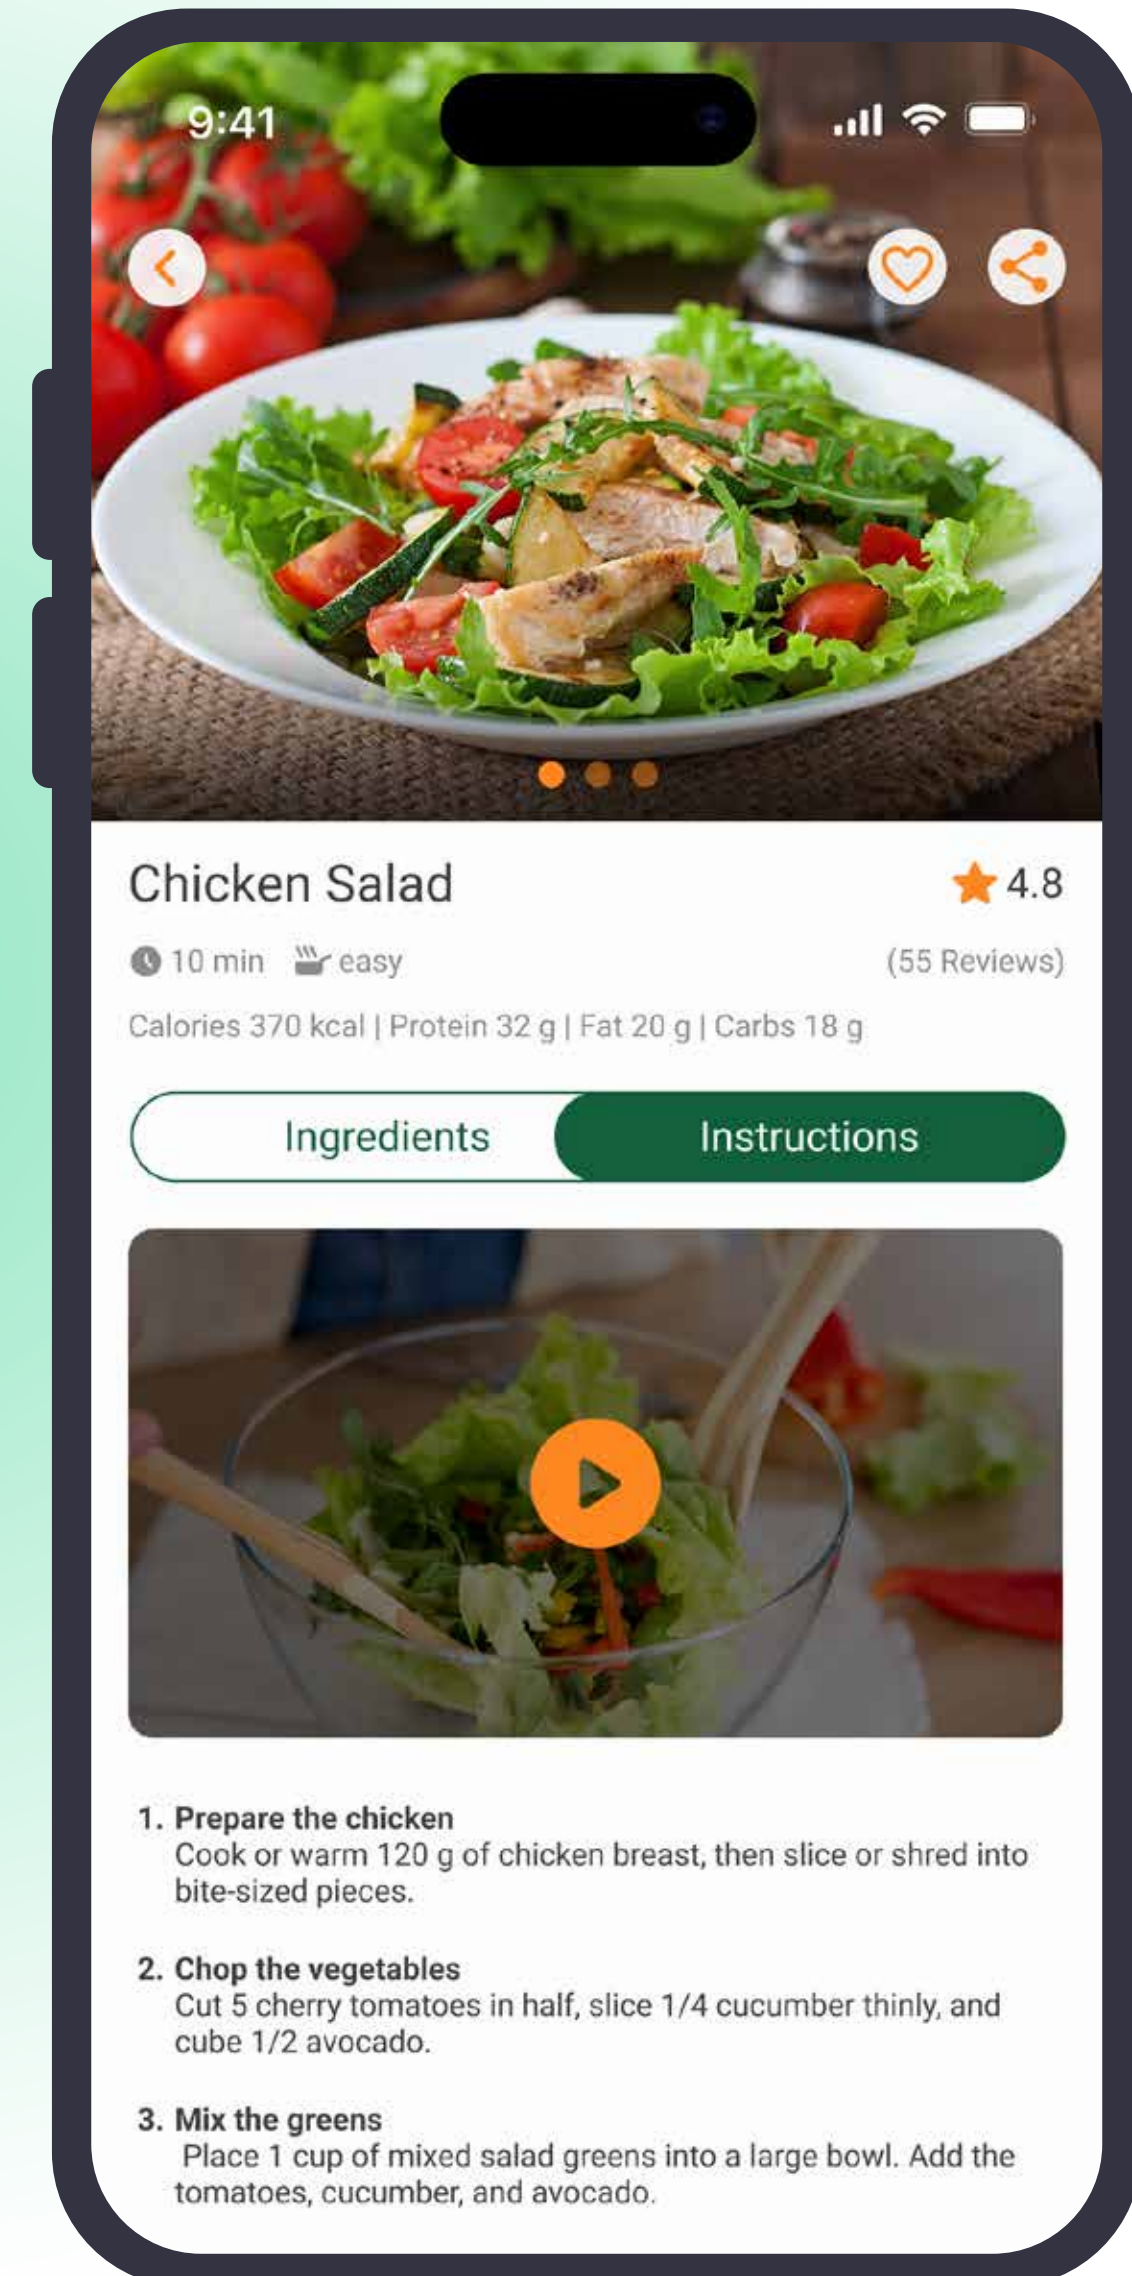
9:41

Chicken Salad

4.8

10 min easy

(55 Reviews)

Calories 370 kcal | Protein 32 g | Fat 20 g | Carbs 18 g

Ingredients

Instructions

1. Prepare the chicken
Cook or warm 120 g of chicken breast, then slice or shred into bite-sized pieces.

2. Chop the vegetables
Cut 5 cherry tomatoes in half, slice 1/4 cucumber thinly, and cube 1/2 avocado.

3. Mix the greens
Place 1 cup of mixed salad greens into a large bowl. Add the tomatoes, cucumber, and avocado.